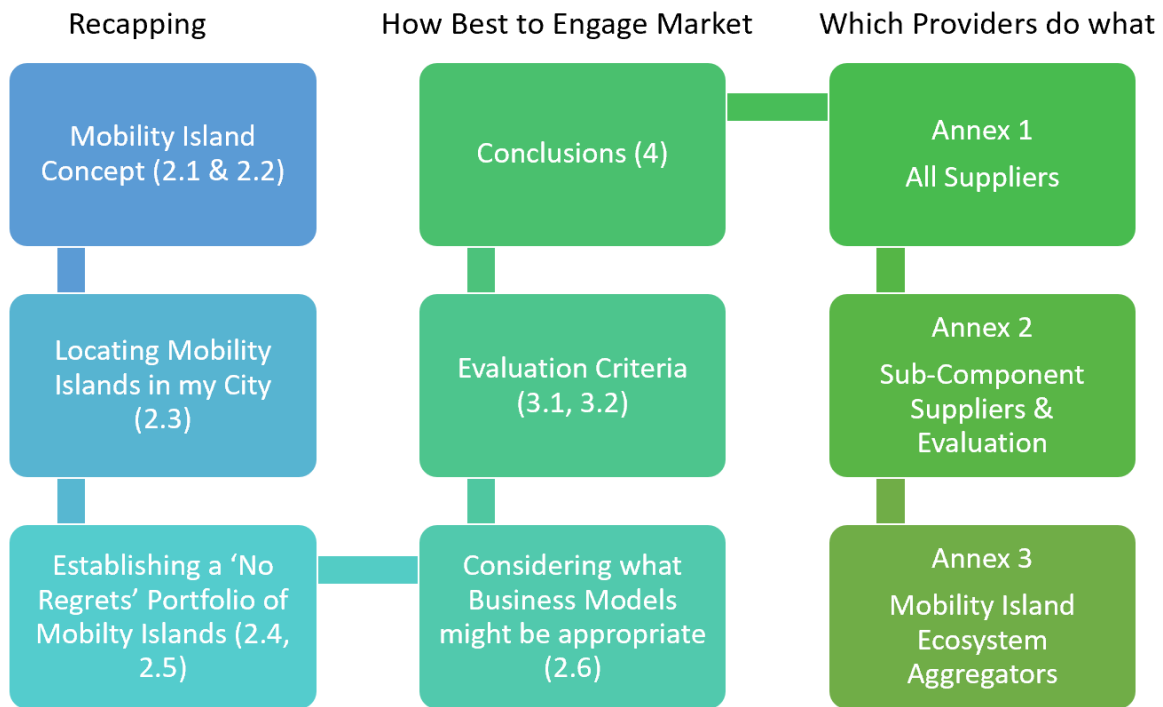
Recapping

Mobility Island Concept (2.1 & 2.2)

Locating Mobility Islands in my City (2.3)

Establishing a ‘No Regrets’ Portfolio of Mobilty Islands (2.4, 2.5)

How Best to Engage Market

Considering what Business Models might be appropriate (2.6)

Evaluation Criteria (3.1, 3.2)

Conclusions (4)

Which Providers do what

Annex 1
All Suppliers

Annex 2
Sub-Component Suppliers & Evaluation

Annex 3
Mobility Island Ecosystem Aggregators